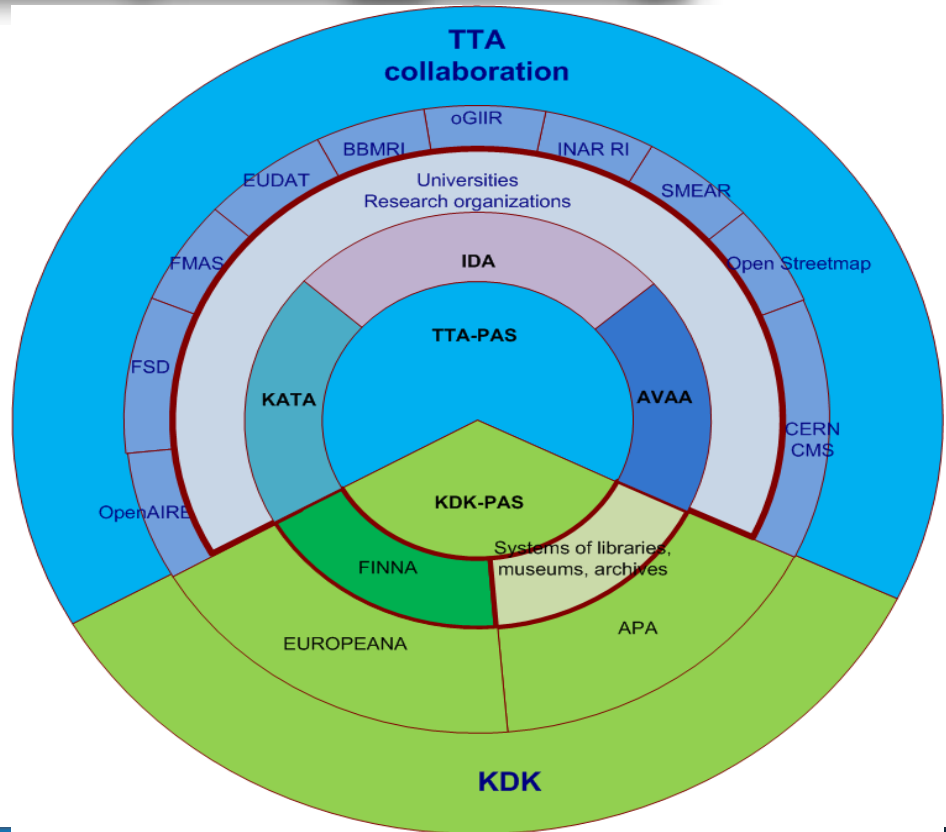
TTA
collaboration

oGIIR
BBMRI
INAR RI
EUDAT
SMEAR
Universities
Research organizations
FMAS
Open Streetmap
IDA
TTA-PAS
FSD
KATA
AVAA
CERN
CMS
KDK-PAS
OpenAIRE
Systems of libraries, museums, archives
FINNA
APA
EUROPEANA

KDK